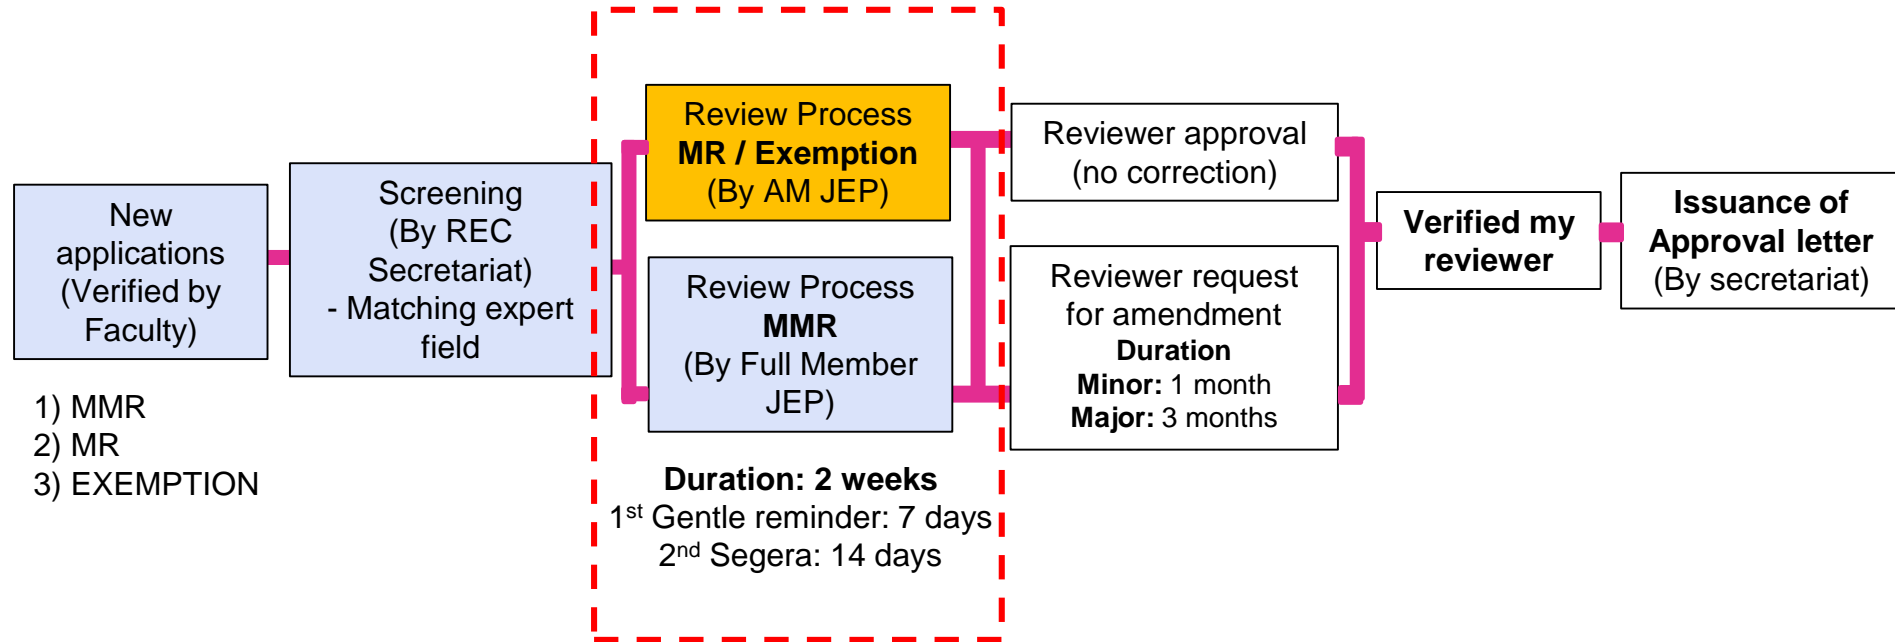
New applications (Verified by Faculty)

1) MMR
2) MR
3) EXEMPTION

Screening (By REC Secretariat) - Matching expert field

Review Process
**MR / Exemption**
(By AM JEP)

Review Process
**MMR**
(By Full Member JEP)

**Duration: 2 weeks**
1$^{st}$ Gentle reminder: 7 days
2$^{nd}$ Segera: 14 days

Reviewer approval (no correction)

Reviewer request for amendment
**Duration**
**Minor:** 1 month
**Major:** 3 months

**Verified my reviewer**

**Issuance of Approval letter**
(By secretariat)